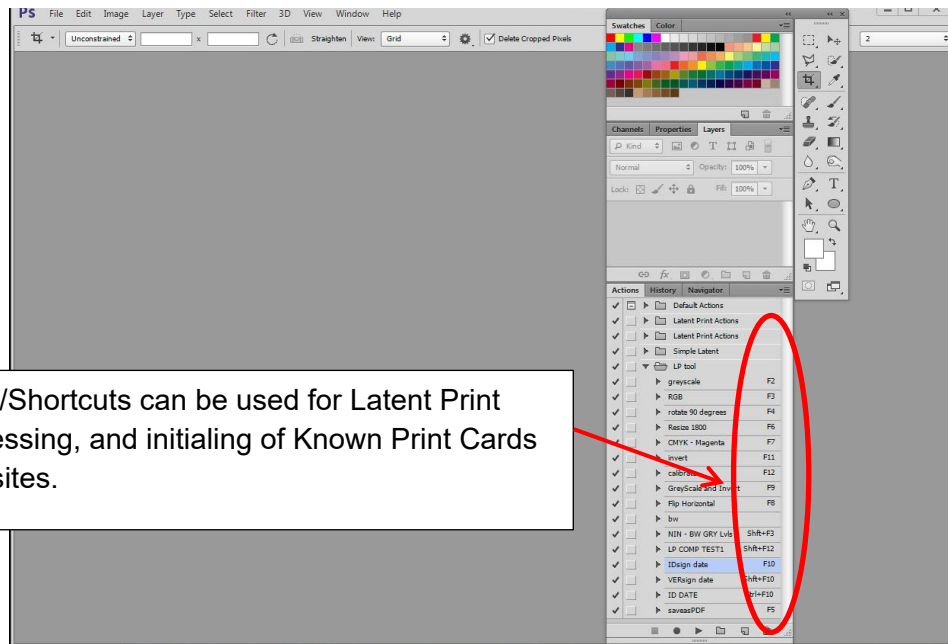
Ps File Edit Image Layer Type Select Filter 3D View Window Help

Unconstrained x Straighten View: Grid Delete Cropped Pixels

2

Swatches Color

Channels Properties Layers

Kind

Normal Opacity: 100%

Lock: Fill: 100%

Actions History Navigator

Default Actions
Latent Print Actions
Latent Print Actions
Simple Latent
LP tool
greyscale F2
RGB F3
rotate 90 degrees F4
Resize 1800 F6
CMYK - Magenta F7
invert F11
calibra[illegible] F12
GreyScale and Invert F9
Flip Horizontal F8
bw
NIN - BW GRY Lvls Shft+F3
LP COMP TEST1 Shft+F12
IDsign date F10
VERsign date Shft+F10
ID DATE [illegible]trl+F10
saveasPDF F5

/Shortcuts can be used for Latent Print essing, and initialing of Known Print Cards sites.